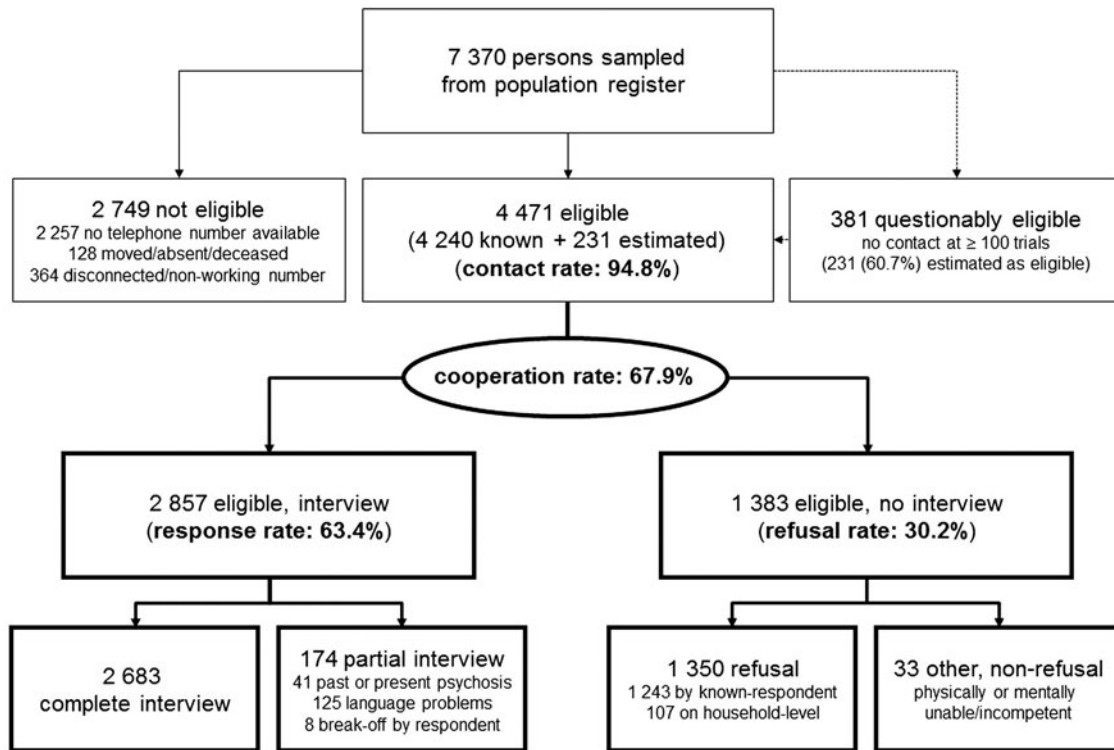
7 370 persons sampled from population register

2 749 not eligible
2 257 no telephone number available
128 moved/absent/deceased
364 disconnected/non-working number

4 471 eligible
(4 240 known + 231 estimated)
(**contact rate: 94.8%**)

381 questionably eligible
no contact at ≥ 100 trials
(231 (60.7%) estimated as eligible)

**cooperation rate: 67.9%**

2 857 eligible, interview
(**response rate: 63.4%**)

1 383 eligible, no interview
(**refusal rate: 30.2%**)

2 683
complete interview

174 partial interview
41 past or present psychosis
125 language problems
8 break-off by respondent

1 350 refusal
1 243 by known-respondent
107 on household-level

33 other, non-refusal
physically or mentally unable/incompetent